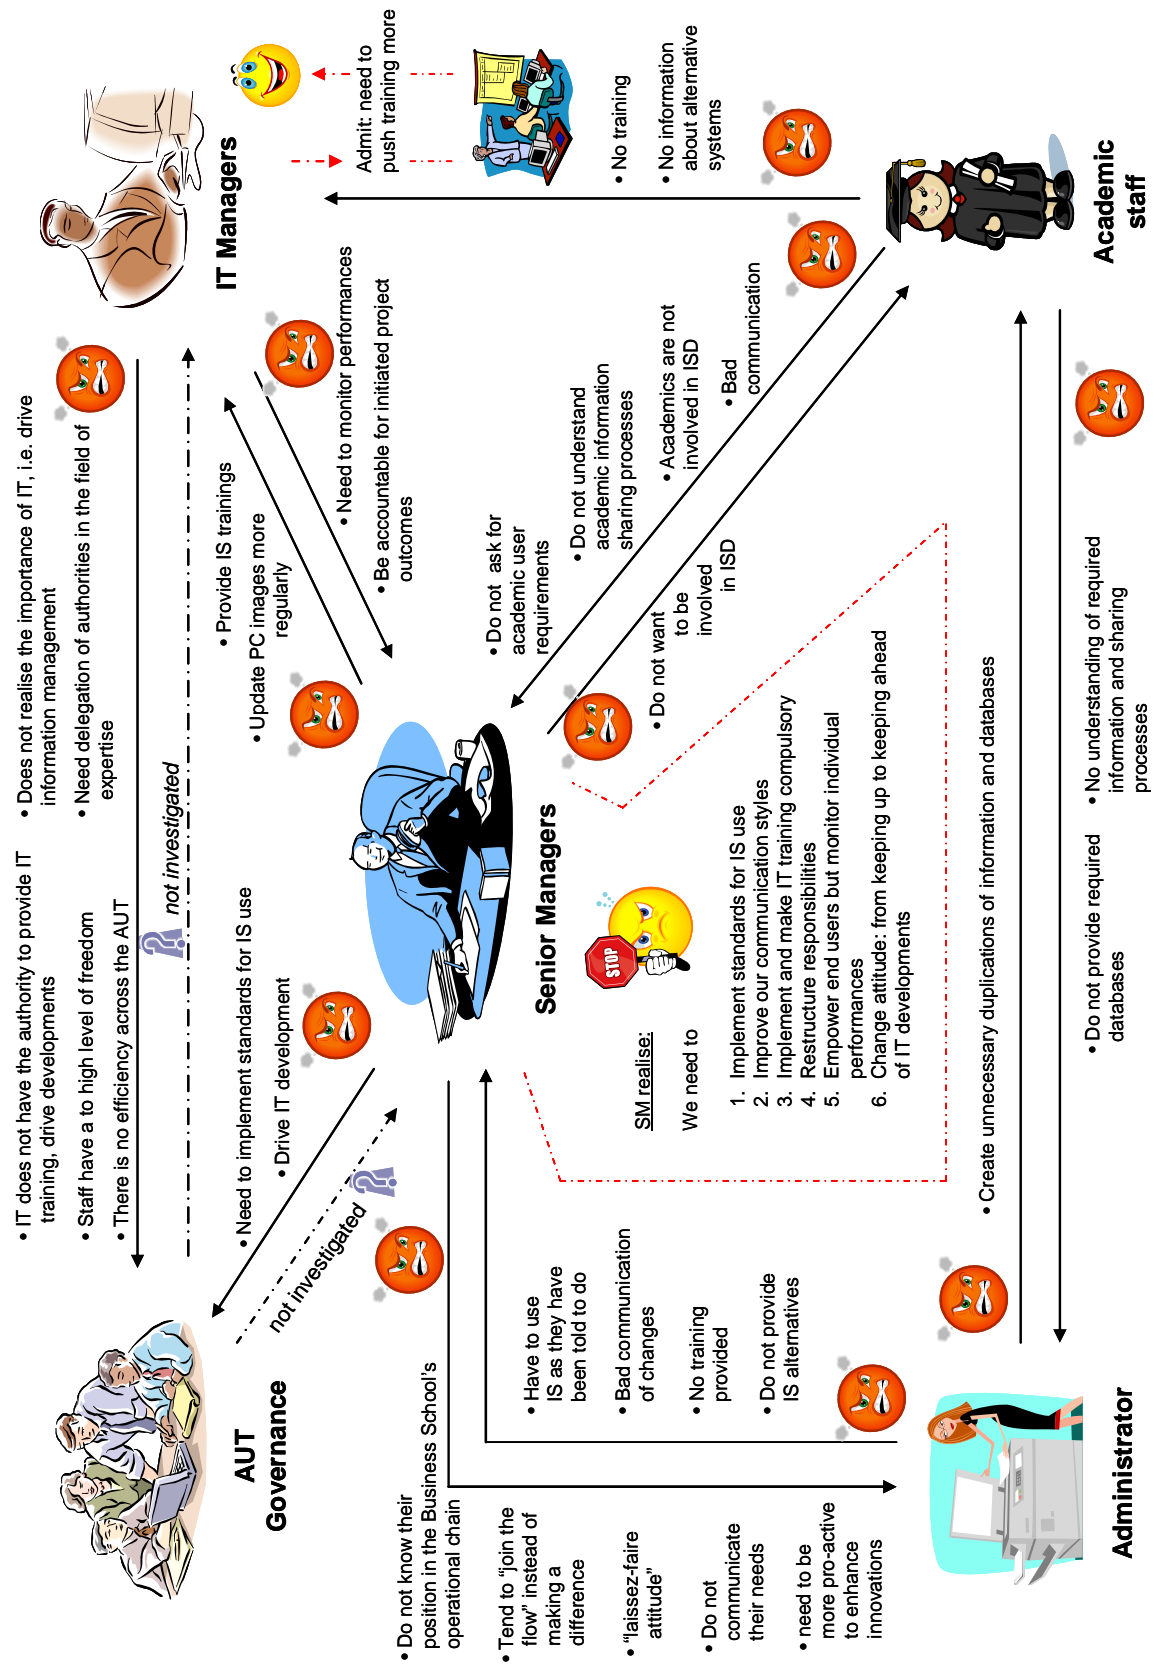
AUT Governance

IT Managers

Academic staff

Administrator

Senior Managers

• IT does not have the authority to provide IT training, drive developments
• Staff have a to high level of freedom
• There is no efficiency across the AUT

• Does not realise the importance of IT, i.e. drive information management
• Need delegation of authorities in the field of expertise

not investigated

• Need to implement standards for IS use
• Drive IT development

not investigated

• Provide IS trainings
• Update PC images more regularly

• Need to monitor performances
• Be accountable for initiated project outcomes

Admit: need to push training more

• No training
• No information about alternative systems

• Do not ask for academic user requirements
• Do not understand academic information sharing processes
• Academics are not involved in ISD
• Bad communication

• Do not want to be involved in ISD

SM realise:

We need to
1. Implement standards for IS use
2. Improve our communication styles
3. Implement and make IT training compulsory
4. Restructure responsibilities
5. Empower end users but monitor individual performances
6. Change attitude: from keeping up to keeping ahead of IT developments

STOP

• Have to use IS as they have been told to do
• Bad communication of changes
• No training provided
• Do not provide IS alternatives

• Create unnecessary duplications of information and databases

• Do not provide required databases
• No understanding of required information and sharing processes

• Do not know their position in the Business School's operational chain
• Tend to "join the flow" instead of making a difference
• "laissez-faire attitude"
• Do not communicate their needs
• need to be more pro-active to enhance innovations